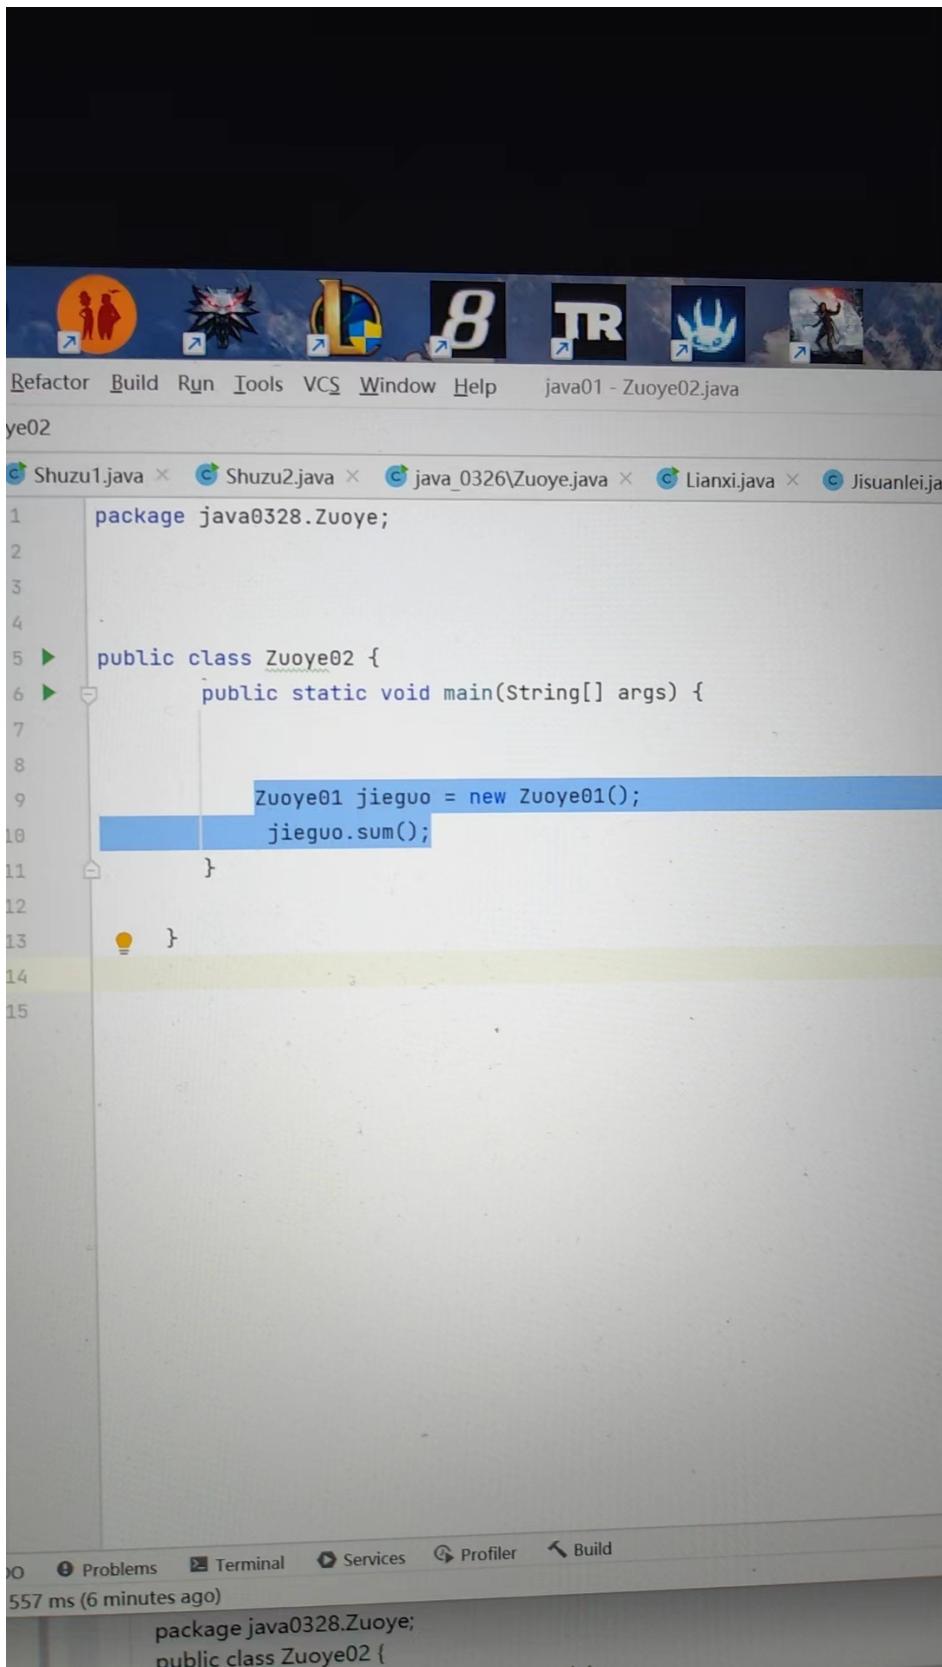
Refactor Build Run Tools VCS Window Help java01 - Zuoye02.java

ye02

Shuzu1.java × Shuzu2.java × java_0326\Zuoye.java × Lianxi.java × Jisuanlei.ja

1 package java0328.Zuoye;
2
3
4
5 public class Zuoye02 {
6 public static void main(String[] args) {
7
8
9 Zuoye01 jieguo = new Zuoye01();
10 jieguo.sum();
11 }
12
13 }
14
15

)O Problems Terminal Services Profiler Build

557 ms (6 minutes ago)

package java0328.Zuoye;
public class Zuoye02 {